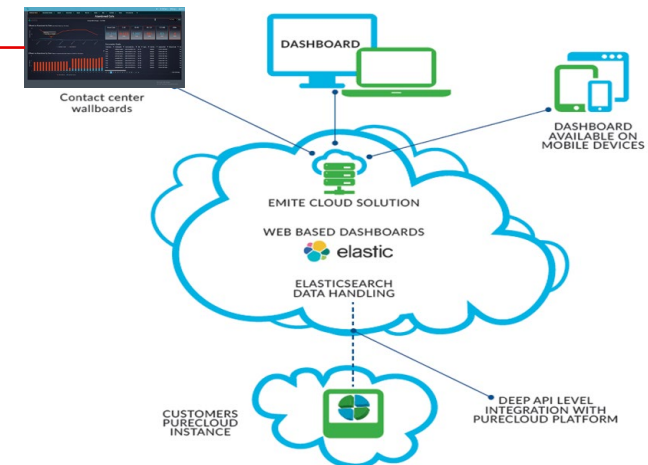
Contact center wallboards

DASHBOARD

DASHBOARD AVAILABLE ON MOBILE DEVICES

EMITE CLOUD SOLUTION

WEB BASED DASHBOARDS

elastic

ELASTICSEARCH DATA HANDLING

CUSTOMERS PURECLOUD INSTANCE

DEEP API LEVEL INTEGRATION WITH PURECLOUD PLATFORM